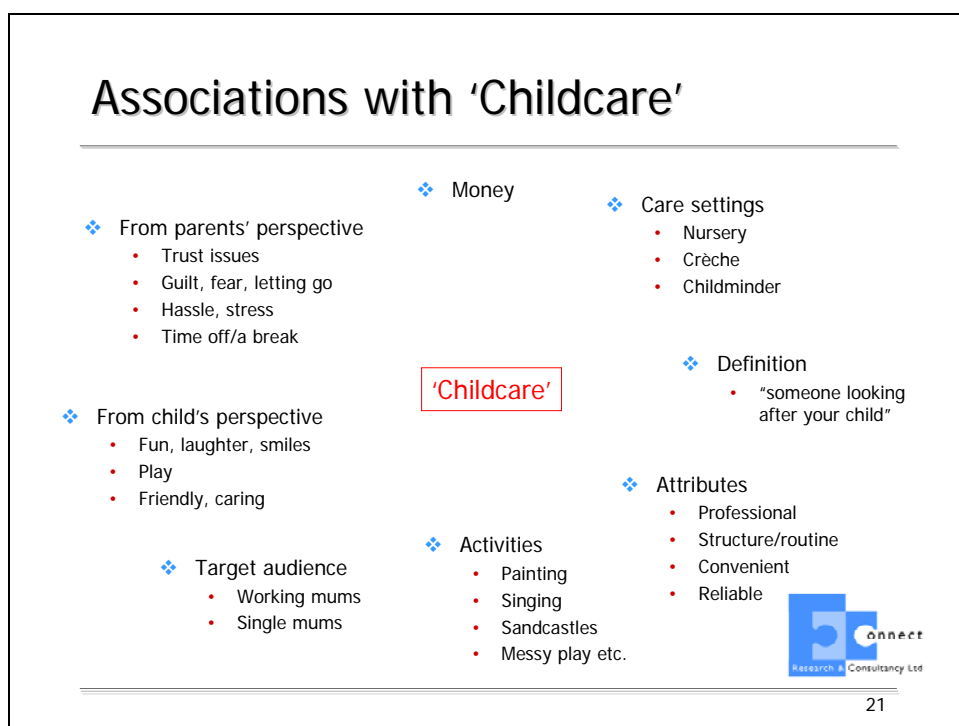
Associations with 'Childcare'

- Money

- Care settings
  - Nursery
  - Crèche
  - Childminder

- From parents' perspective
  - Trust issues
  - Guilt, fear, letting go
  - Hassle, stress
  - Time off/a break

'Childcare'

- Definition
  - "someone looking after your child"

- From child's perspective
  - Fun, laughter, smiles
  - Play
  - Friendly, caring

- Attributes
  - Professional
  - Structure/routine
  - Convenient
  - Reliable

- Activities
  - Painting
  - Singing
  - Sandcastles
  - Messy play etc.

- Target audience
  - Working mums
  - Single mums

Connect
Research & Consultancy Ltd

21